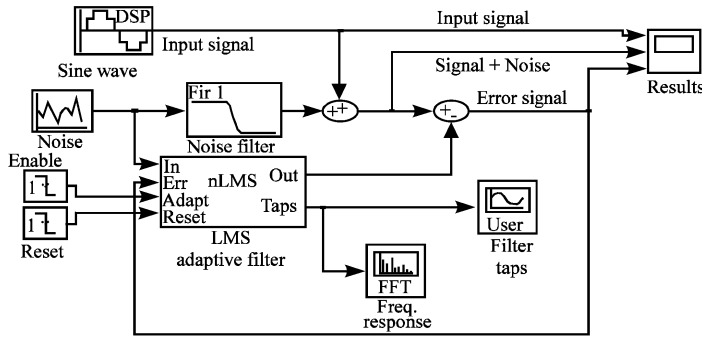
DSP
Input signal
Sine wave
Input signal
Signal + Noise
Results
Noise
Fir 1
Noise filter
++
+-
Error signal
Enable
In
Err
Adapt
Reset
nLMS
Out
Taps
Reset
LMS
adaptive filter
User
Filter
taps
FFT
Freq.
response